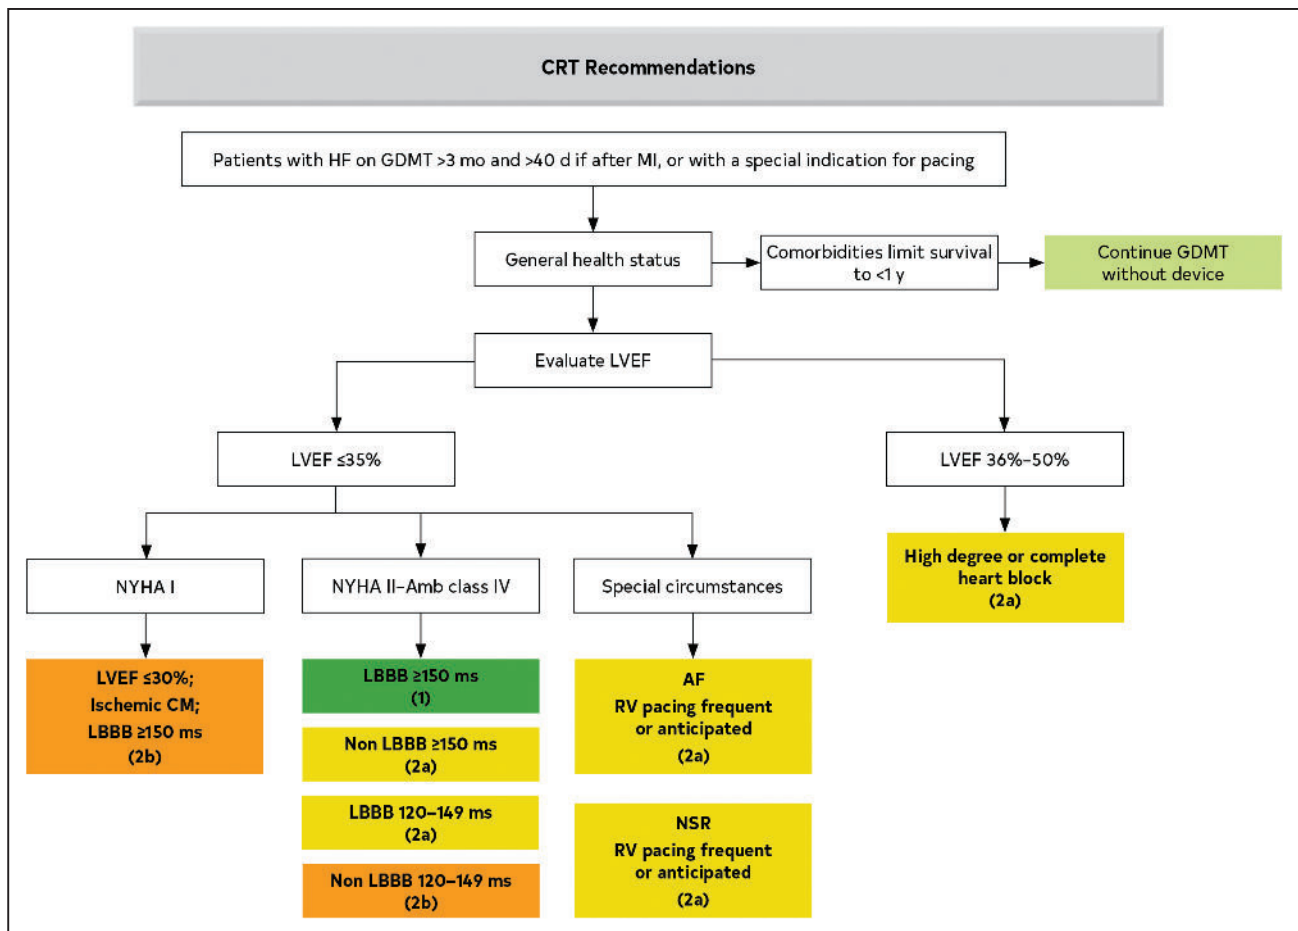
CRT Recommendations

Patients with HF on GDMT >3 mo and >40 d if after MI, or with a special indication for pacing

General health status

Comorbidities limit survival to <1 y

Continue GDMT without device

Evaluate LVEF

LVEF ≤35%

LVEF 36%–50%

High degree or complete heart block (2a)

NYHA I

LVEF ≤30%; Ischemic CM; LBBB ≥150 ms (2b)

NYHA II–Amb class IV

LBBB ≥150 ms (1)

Non LBBB ≥150 ms (2a)

LBBB 120–149 ms (2a)

Non LBBB 120–149 ms (2b)

Special circumstances

AF RV pacing frequent or anticipated (2a)

NSR RV pacing frequent or anticipated (2a)